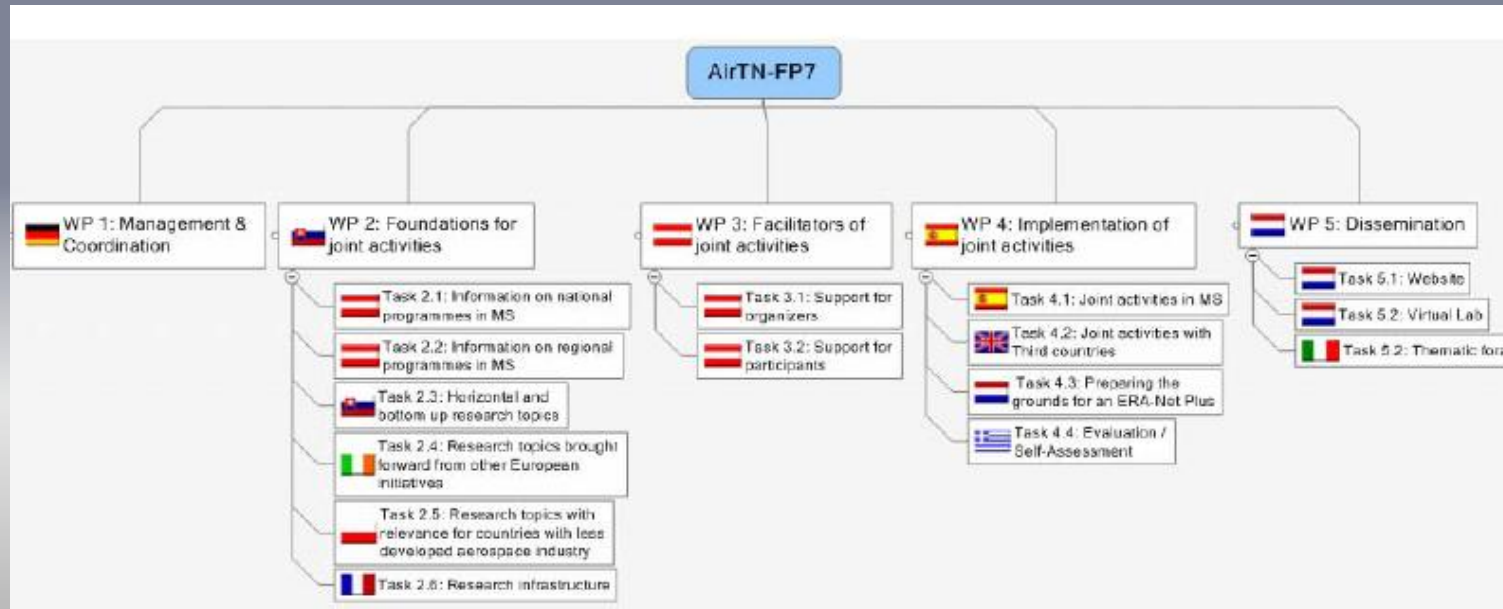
AirTN-FP7

WP 1: Management & Coordination

WP 2: Foundations for joint activities

Task 2.1: Information on national programmes in MS

Task 2.2: Information on regional programmes in MS

Task 2.3: Horizontal and bottom up research topics

Task 2.4: Research topics brought forward from other European initiatives

Task 2.5: Research topics with relevance for countries with less developed aerospace industry

Task 2.6: Research infrastructure

WP 3: Facilitators of joint activities

Task 3.1: Support for organizers

Task 3.2: Support for participants

WP 4: Implementation of joint activities

Task 4.1: Joint activities in MS

Task 4.2: Joint activities with Third countries

Task 4.3: Preparing the grounds for an ERA-Net Plus

Task 4.4: Evaluation / Self-Assessment

WP 5: Dissemination

Task 5.1: Website

Task 5.2: Virtual Lab

Task 5.2: Thematic for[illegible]